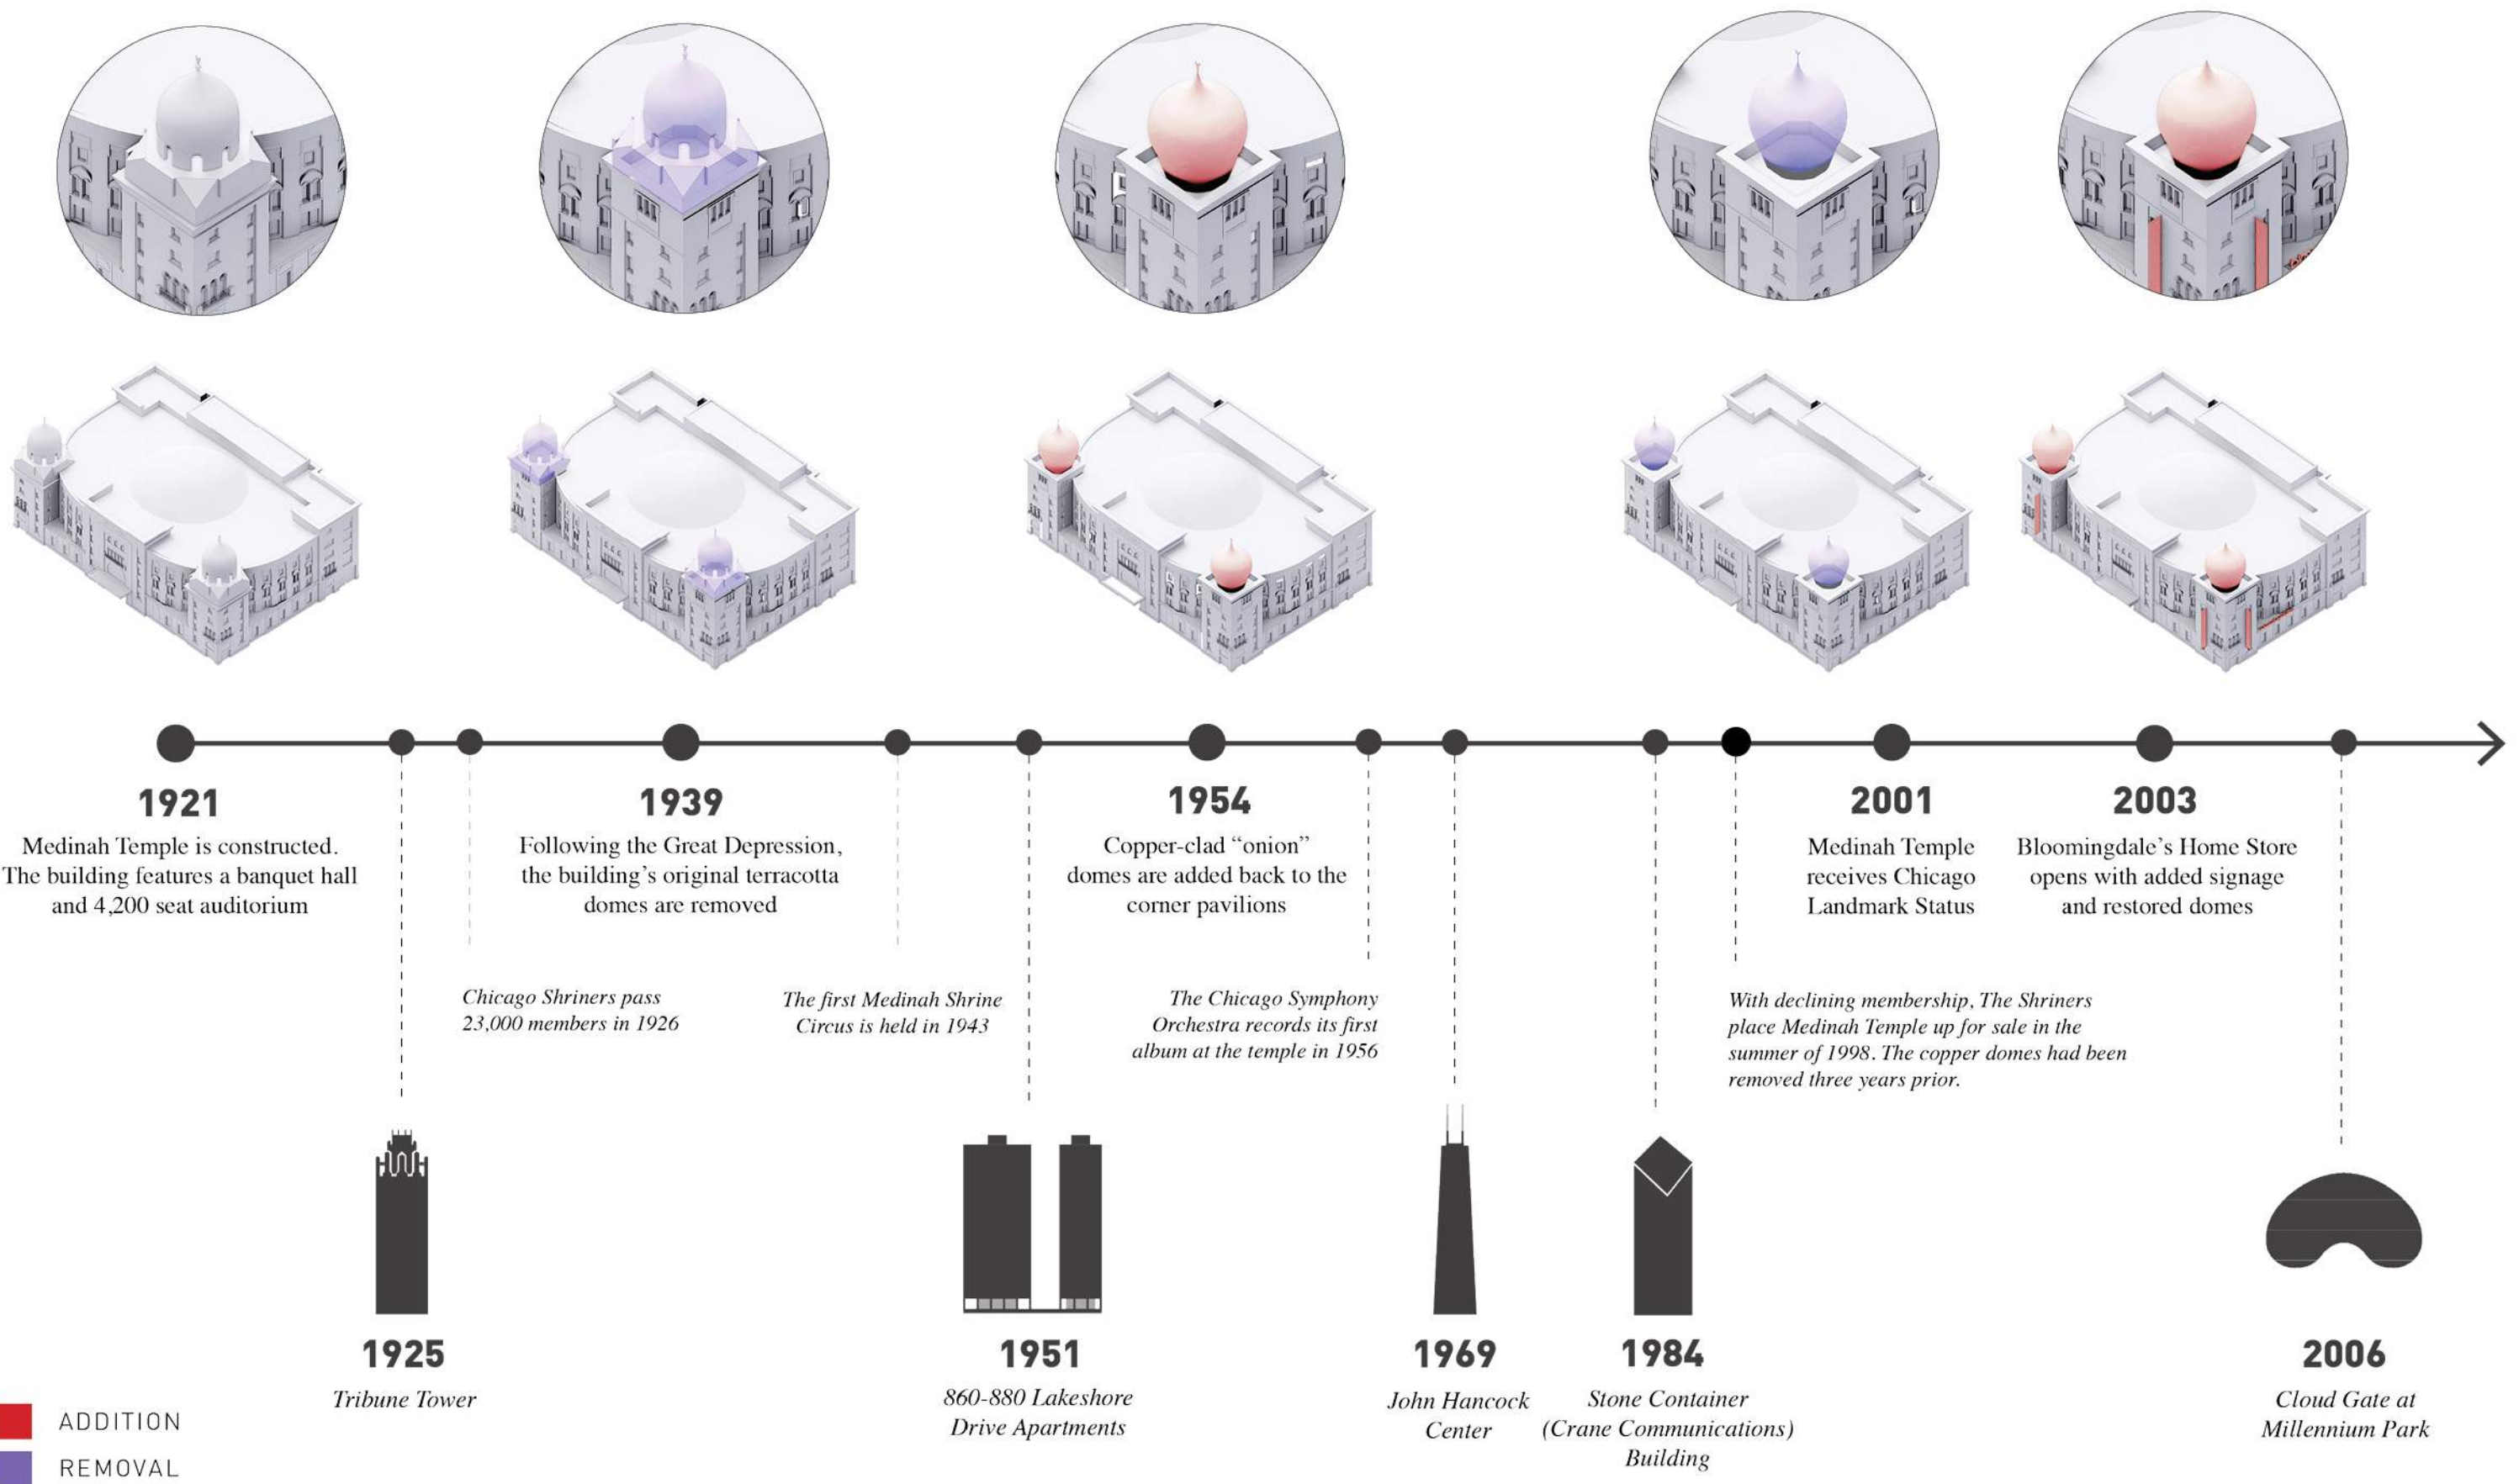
1921
Medinah Temple is constructed. The building features a banquet hall and 4,200 seat auditorium

1939
Following the Great Depression, the building's original terracotta domes are removed

1954
Copper-clad "onion" domes are added back to the corner pavilions

2001
Medinah Temple receives Chicago Landmark Status

2003
Bloomingdale's Home Store opens with added signage and restored domes

Chicago Shriners pass 23,000 members in 1926

The first Medinah Shrine Circus is held in 1943

The Chicago Symphony Orchestra records its first album at the temple in 1956

With declining membership, The Shriners place Medinah Temple up for sale in the summer of 1998. The copper domes had been removed three years prior.

1925
Tribune Tower

1951
860-880 Lakeshore Drive Apartments

1969
John Hancock Center

1984
Stone Container (Crane Communications) Building

2006
Cloud Gate at Millennium Park

ADDITION
REMOVAL